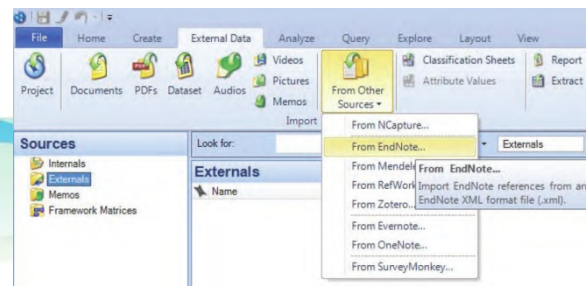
File Home Create External Data Analyze Query Explore Layout View

Project Documents PDFs Dataset Audios Videos Pictures Memos From Other Sources Classification Sheets Attribute Values Report Extract

Import

Sources

Internals
Externals
Memos
Framework Matrices

Look for:

Externals

Externals

Name

From NCapture...
From EndNote...
From Mendele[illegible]
From RefWork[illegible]
From Zotero...
From Evernote...
From OneNote...
From SurveyMonkey...

From EndNote...
Import EndNote references from an EndNote XML format file (.xml).